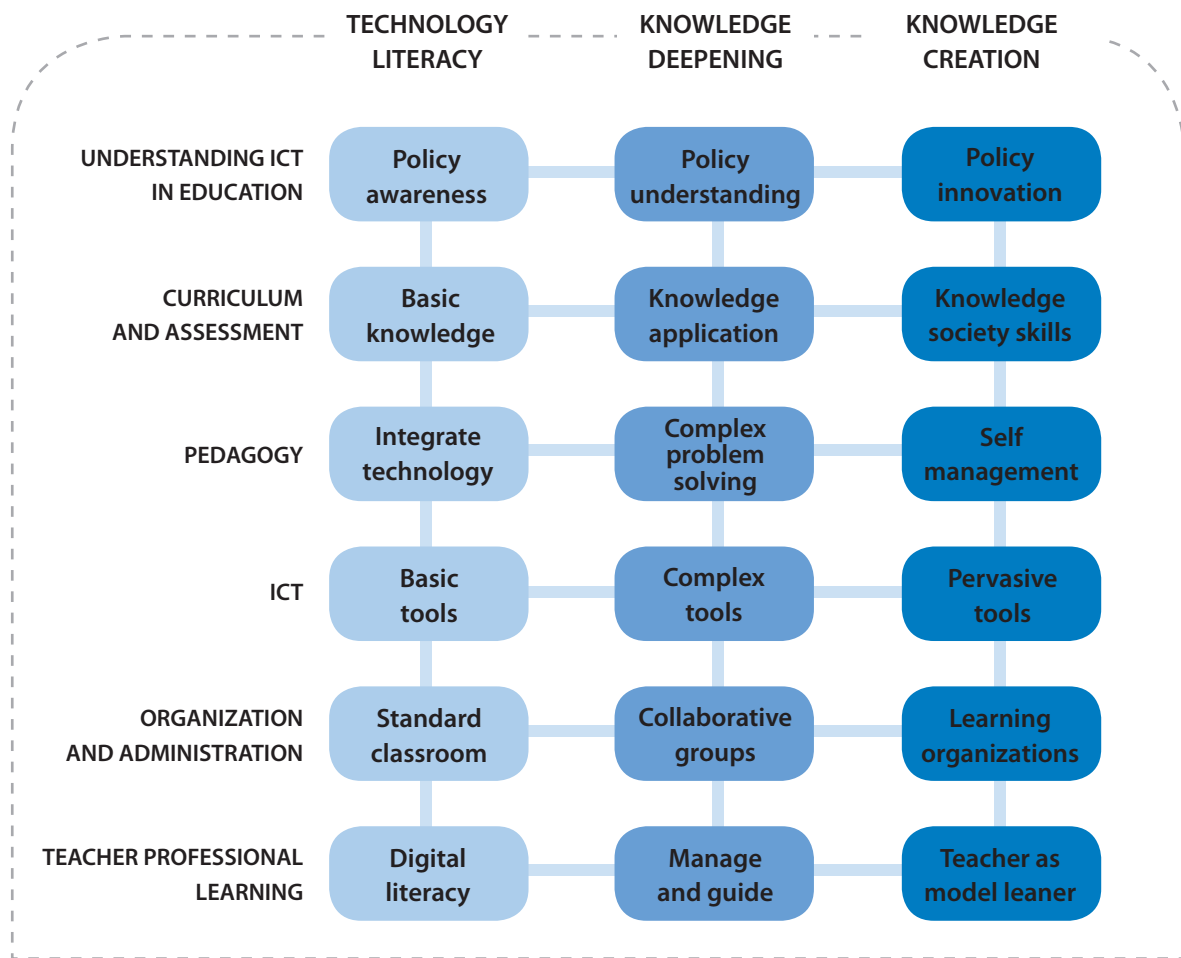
|  | TECHNOLOGY LITERACY | KNOWLEDGE DEEPENING | KNOWLEDGE CREATION |
|---|---|---|---|
| UNDERSTANDING ICT IN EDUCATION | Policy awareness | Policy understanding | Policy innovation |
| CURRICULUM AND ASSESSMENT | Basic knowledge | Knowledge application | Knowledge society skills |
| PEDAGOGY | Integrate technology | Complex problem solving | Self management |
| ICT | Basic tools | Complex tools | Pervasive tools |
| ORGANIZATION AND ADMINISTRATION | Standard classroom | Collaborative groups | Learning organizations |
| TEACHER PROFESSIONAL LEARNING | Digital literacy | Manage and guide | Teacher as model leaner |